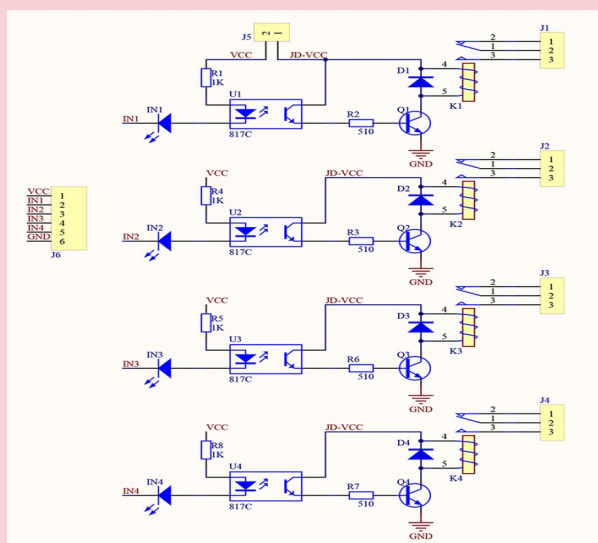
J5
2 1
VCC
JD-VCC
R1
1K
U1
IN1
IN1
817C
R2
510
Q1
D1
4
5
K1
GND
J1
2
1
3
1
2
3

VCC
JD-VCC
R4
1K
U2
IN2
IN2
817C
R3
510
Q2
D2
4
5
K2
GND
J2
2
1
3
1
2
3

VCC
IN1
IN2
IN3
IN4
GND
1
2
3
4
5
6
J6

VCC
JD-VCC
R5
1K
U3
IN3
IN3
817C
R6
510
Q3
D3
4
5
K3
GND
J3
2
1
3
1
2
3

VCC
JD-VCC
R8
1K
U4
IN4
IN4
817C
R7
510
Q4
D4
4
5
K4
GND
J4
2
1
3
1
2
3